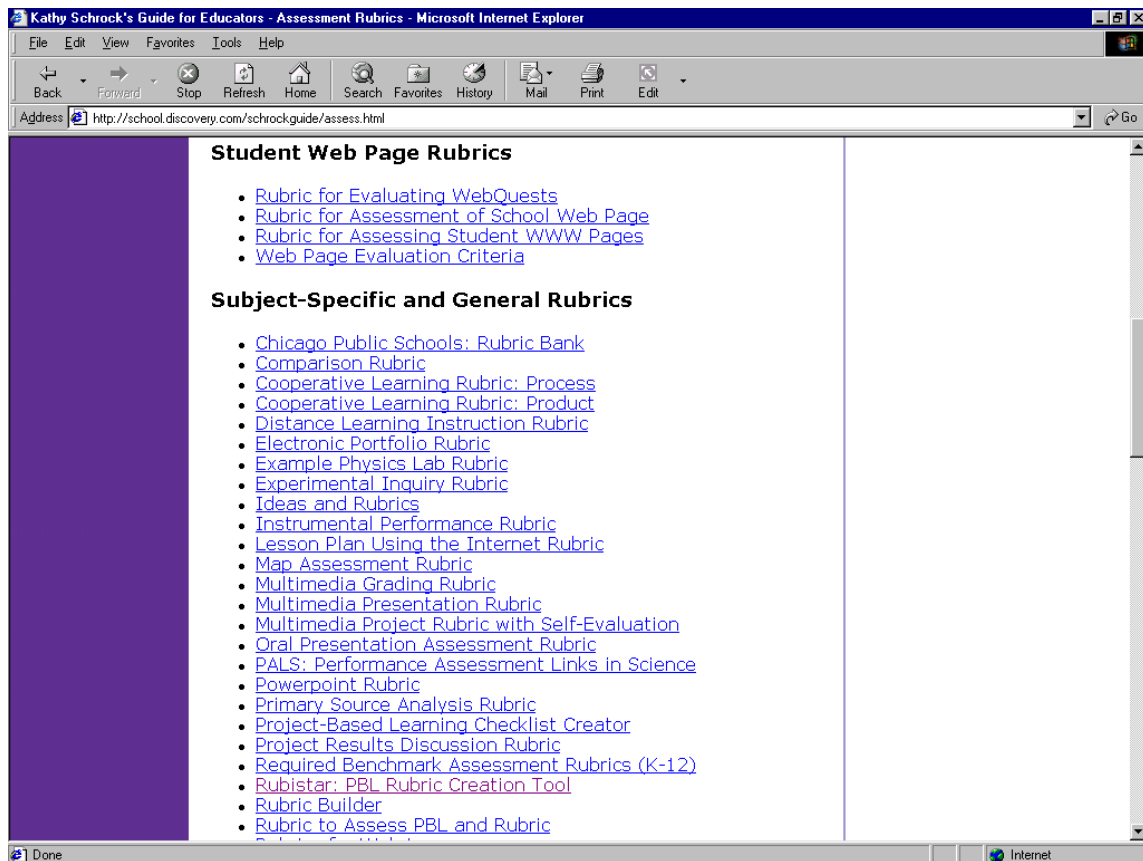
Kathy Schrock's Guide for Educators - Assessment Rubrics - Microsoft Internet Explorer

File Edit View Favorites Tools Help

Back Forward Stop Refresh Home Search Favorites History Mail Print Edit

Address http://school.discovery.com/schrockguide/assess.html Go

Student Web Page Rubrics

- Rubric for Evaluating WebQuests
- Rubric for Assessment of School Web Page
- Rubric for Assessing Student WWW Pages
- Web Page Evaluation Criteria

Subject-Specific and General Rubrics

- Chicago Public Schools: Rubric Bank
- Comparison Rubric
- Cooperative Learning Rubric: Process
- Cooperative Learning Rubric: Product
- Distance Learning Instruction Rubric
- Electronic Portfolio Rubric
- Example Physics Lab Rubric
- Experimental Inquiry Rubric
- Ideas and Rubrics
- Instrumental Performance Rubric
- Lesson Plan Using the Internet Rubric
- Map Assessment Rubric
- Multimedia Grading Rubric
- Multimedia Presentation Rubric
- Multimedia Project Rubric with Self-Evaluation
- Oral Presentation Assessment Rubric
- PALS: Performance Assessment Links in Science
- Powerpoint Rubric
- Primary Source Analysis Rubric
- Project-Based Learning Checklist Creator
- Project Results Discussion Rubric
- Required Benchmark Assessment Rubrics (K-12)
- Rubistar: PBL Rubric Creation Tool
- Rubric Builder
- Rubric to Assess PBL and Rubric
- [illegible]

Done

Internet